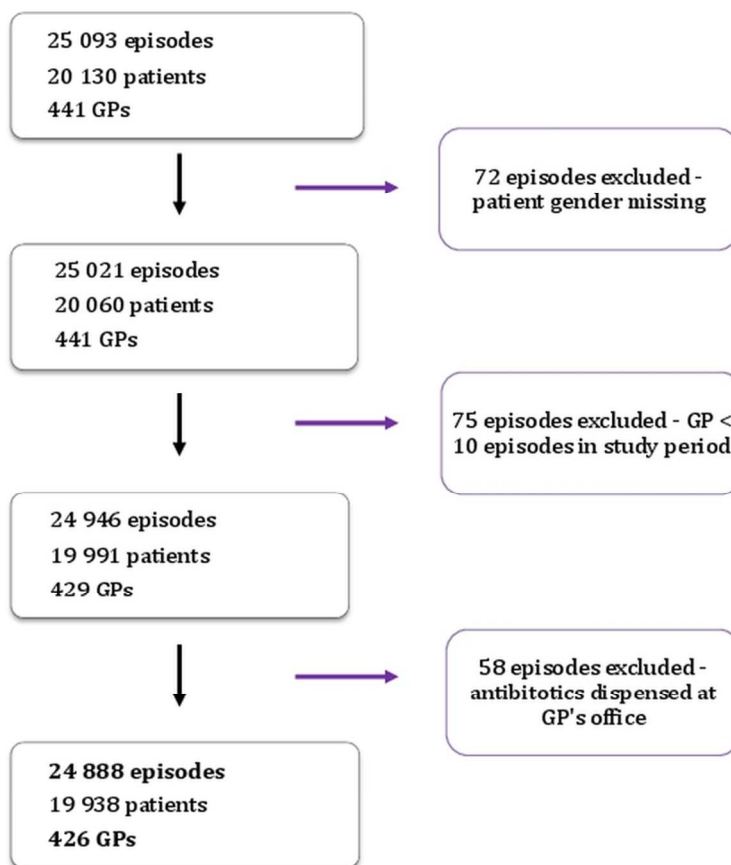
25 093 episodes
20 130 patients
441 GPs

72 episodes excluded - patient gender missing

25 021 episodes
20 060 patients
441 GPs

75 episodes excluded - GP < 10 episodes in study period

24 946 episodes
19 991 patients
429 GPs

58 episodes excluded - antibitotics dispensed at GP's office

24 888 episodes
19 938 patients
426 GPs